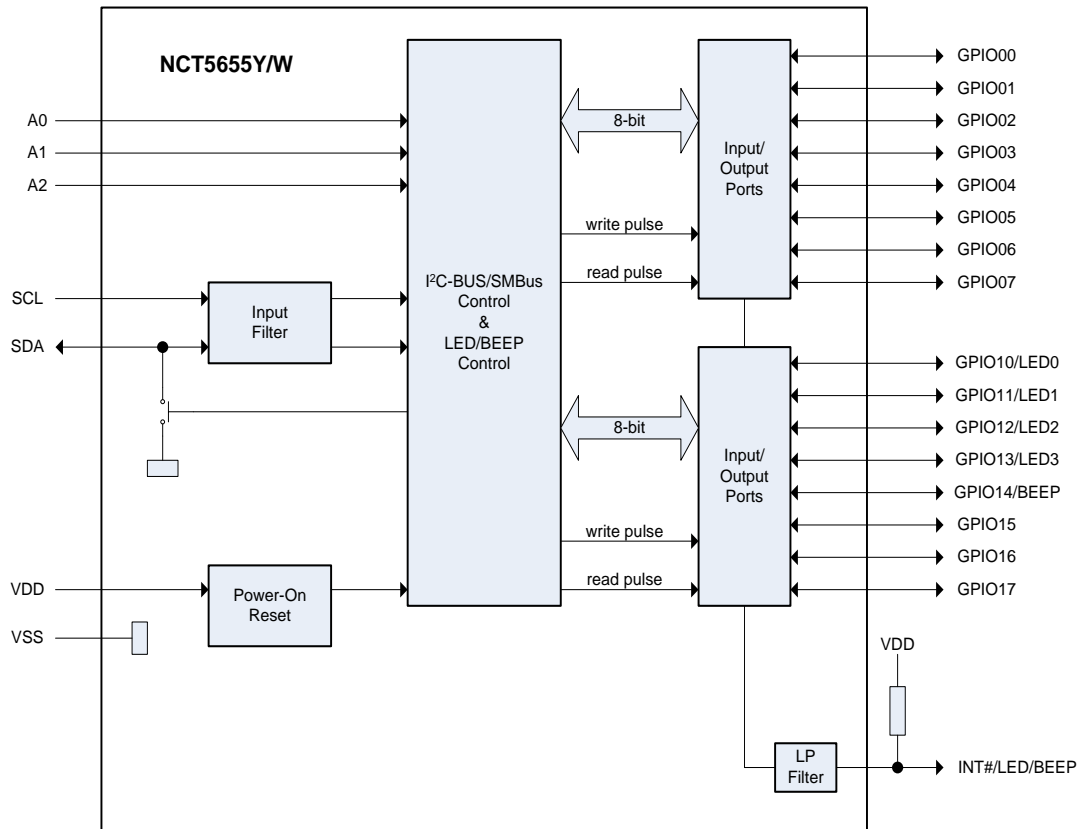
NCT5655Y/W

A0
A1
A2
SCL
SDA
VDD
VSS

Input Filter

Power-On Reset

I$^2$C-BUS/SMBus Control & LED/BEEP Control

8-bit
write pulse
read pulse

Input/ Output Ports

8-bit
write pulse
read pulse

Input/ Output Ports

GPIO00
GPIO01
GPIO02
GPIO03
GPIO04
GPIO05
GPIO06
GPIO07
GPIO10/LED0
GPIO11/LED1
GPIO12/LED2
GPIO13/LED3
GPIO14/BEEP
GPIO15
GPIO16
GPIO17

VDD

LP Filter

INT#/LED/BEEP